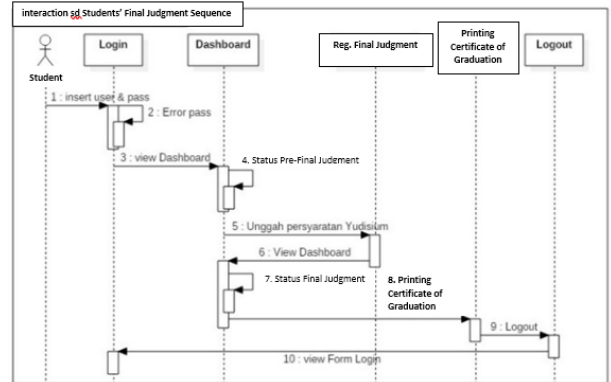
interaction sd Students' Final Judgment Sequence

Student

Login

Dashboard

Reg. Final Judgment

Printing Certificate of Graduation

Logout

1 : insert user & pass

2 : Error pass

3 : view Dashboard

4. Status Pre-Final Judement

5 : Unggah persyaratan Yudisium

6 : View Dashboard

7. Status Final Judgment

8. Printing Certificate of Graduation

9 : Logout

10 : view Form Login